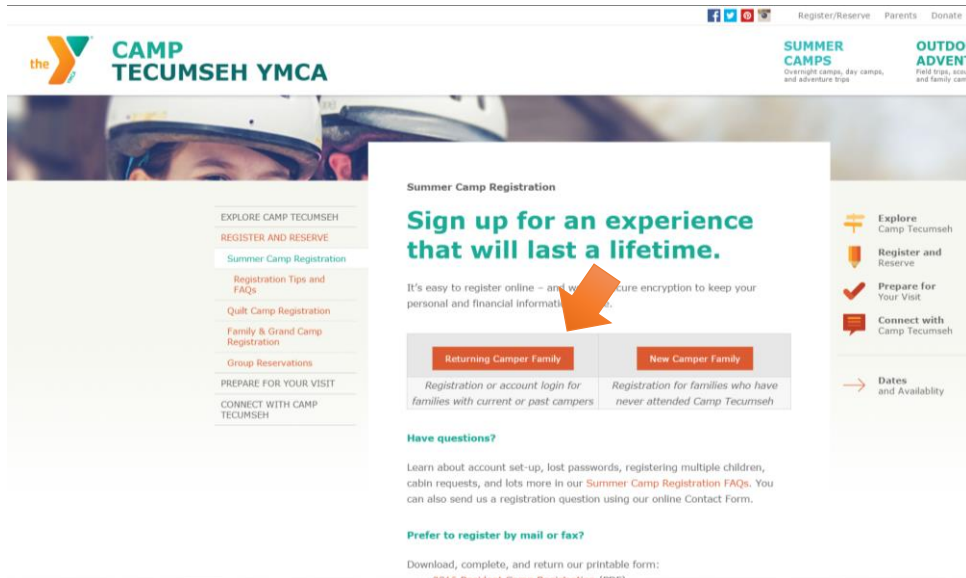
Register/Reserve Parents Donate

the CAMP TECUMSEH YMCA

SUMMER CAMPS
Overnight camps, day camps, and adventure trips

OUTDO ADVENT
Field trips, acc and family can

EXPLORE CAMP TECUMSEH
REGISTER AND RESERVE
Summer Camp Registration
Registration Tips and FAQs
Quilt Camp Registration
Family & Grand Camp Registration
Group Reservations
PREPARE FOR YOUR VISIT
CONNECT WITH CAMP TECUMSEH

Summer Camp Registration

Sign up for an experience that will last a lifetime.

It's easy to register online – and w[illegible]cure encryption to keep your personal and financial informati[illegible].

| Returning Camper Family | New Camper Family |
|---|---|
| Registration or account login for families with current or past campers | Registration for families who have never attended Camp Tecumseh |

Have questions?

Learn about account set-up, lost passwords, registering multiple children, cabin requests, and lots more in our Summer Camp Registration FAQs. You can also send us a registration question using our online Contact Form.

Prefer to register by mail or fax?

Download, complete, and return our printable form:
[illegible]

Explore
Camp Tecumseh

Register and Reserve

Prepare for Your Visit

Connect with Camp Tecumseh

Dates and Availablity